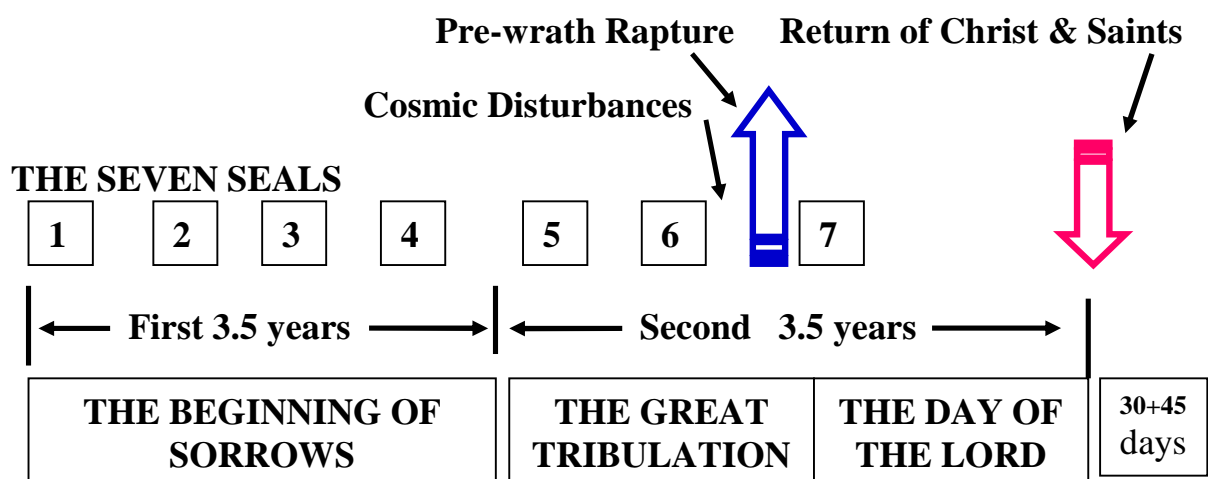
Pre-wrath Rapture

Return of Christ & Saints

Cosmic Disturbances

THE SEVEN SEALS

1 2 3 4 5 6 7

First 3.5 years

Second 3.5 years

THE BEGINNING OF SORROWS

THE GREAT TRIBULATION

THE DAY OF THE LORD

30+45 days